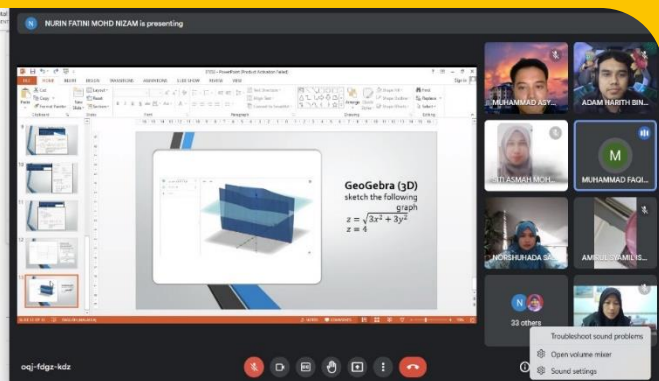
N NURIN FATINI MOHD NIZAM is presenting

STD2 - PowerPoint (Product Activation Failed)

FILE HOME INSERT DESIGN TRANSITIONS ANIMATIONS SLIDE SHOW REVIEW VIEW

GeoGebra (3D)

sketch the following graph

$z = \sqrt{3x^2 + 3y^2}$

$z = 4$

MUHAMMAD ASY...

ADAM HARITH BIN...

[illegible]TI ASMAH MOH...

M

MUHAMMAD FAQI...

NORSHUHADA SA...

AM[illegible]L IS...

N

33 others

oqj-fdgz-kdz

Troubleshoot sound problems

Open volume mixer

Sound settings